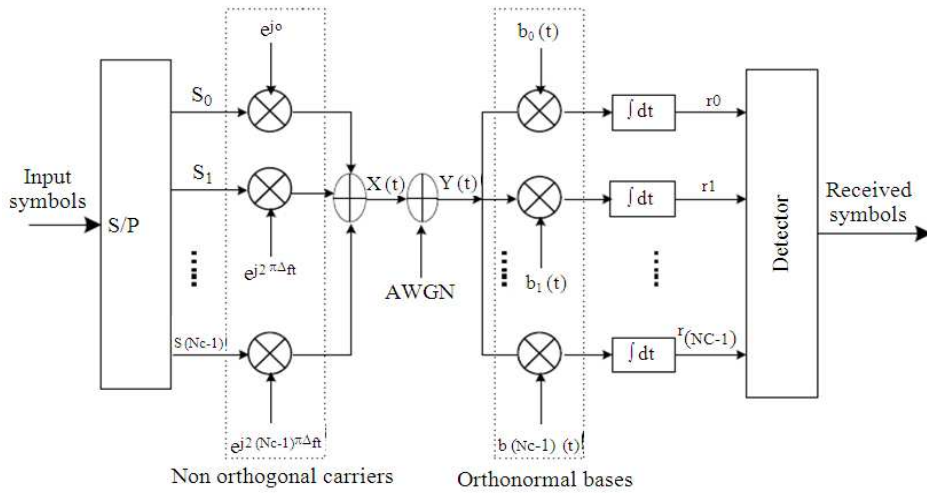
Input symbols

S/P

$S_0$

$S_1$

S (Nc-1)

$e^{j0}$

$e^{j2\pi\Delta ft}$

$e^{j2(Nc-1)\pi\Delta ft}$

Non orthogonal carriers

X (t)

Y (t)

AWGN

$b_0(t)$

$b_1(t)$

b (Nc-1) (t)

Orthonormal bases

$\int dt$

$\int dt$

$\int dt$

r0

r1

$r_{(NC-1)}$

Detector

Received symbols